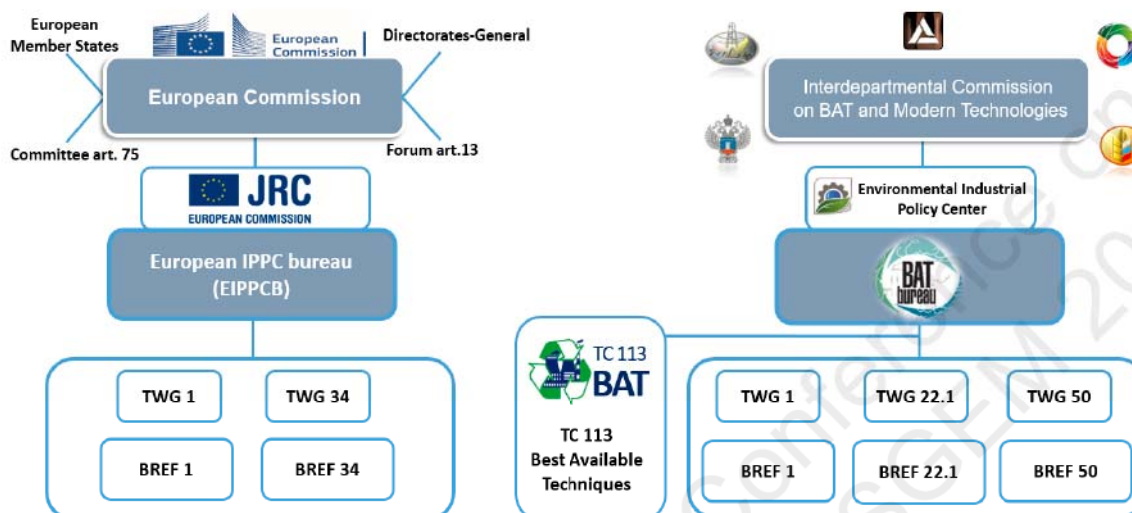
European Member States

European Commission

Directorates-General

European Commission

Committee art. 75

Forum art.13

JRC
EUROPEAN COMMISSION

European IPPC bureau (EIPPCB)

TWG 1

TWG 34

BREF 1

BREF 34

Interdepartmental Commission on BAT and Modern Technologies

Environmental Industrial Policy Center

BAT bureau

TC 113 BAT

TC 113 Best Available Techniques

TWG 1

TWG 22.1

TWG 50

BREF 1

BREF 22.1

BREF 50